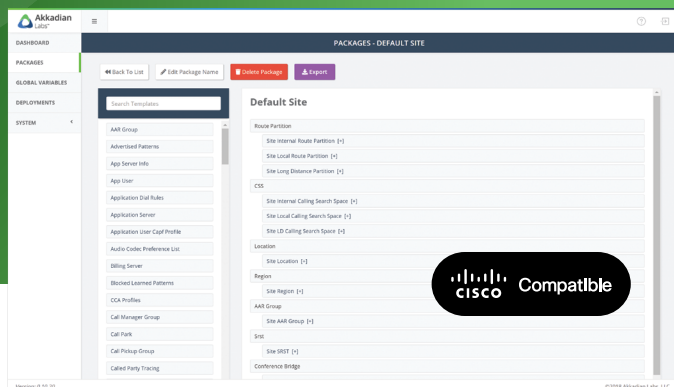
Akkadian Labs™

DASHBOARD
PACKAGES
GLOBAL VARIABLES
DEPLOYMENTS
SYSTEM

PACKAGES - DEFAULT SITE

Back To List
Edit Package Name
Delete Package
Export

Search Templates

AAR Group
Advertised Patterns
App Server Info
App User
Application Dial Rules
Application Server
Application User Capf Profile
Audio Codec Preference List
Billing Server
Blocked Learned Patterns
CCA Profiles
Call Manager Group
Call Park
Call Pickup Group
Called Party Tracing

Default Site

Route Partition
Site Internal Route Partition [+]
Site Local Route Partition [+]
Site Long Distance Partition [+]
CSS
Site Internal Calling Search Space [+]
Site Local Calling Search Space [+]
Site LD Calling Search Space [+]
Location
Site Location [+]
Region
Site Region [+]
AAR Group
Site AAR Group [+]
Srst
Site SRST [+]
Conference Bridge

cisco Compatible

Version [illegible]
©2018 Akkadian Labs, LLC